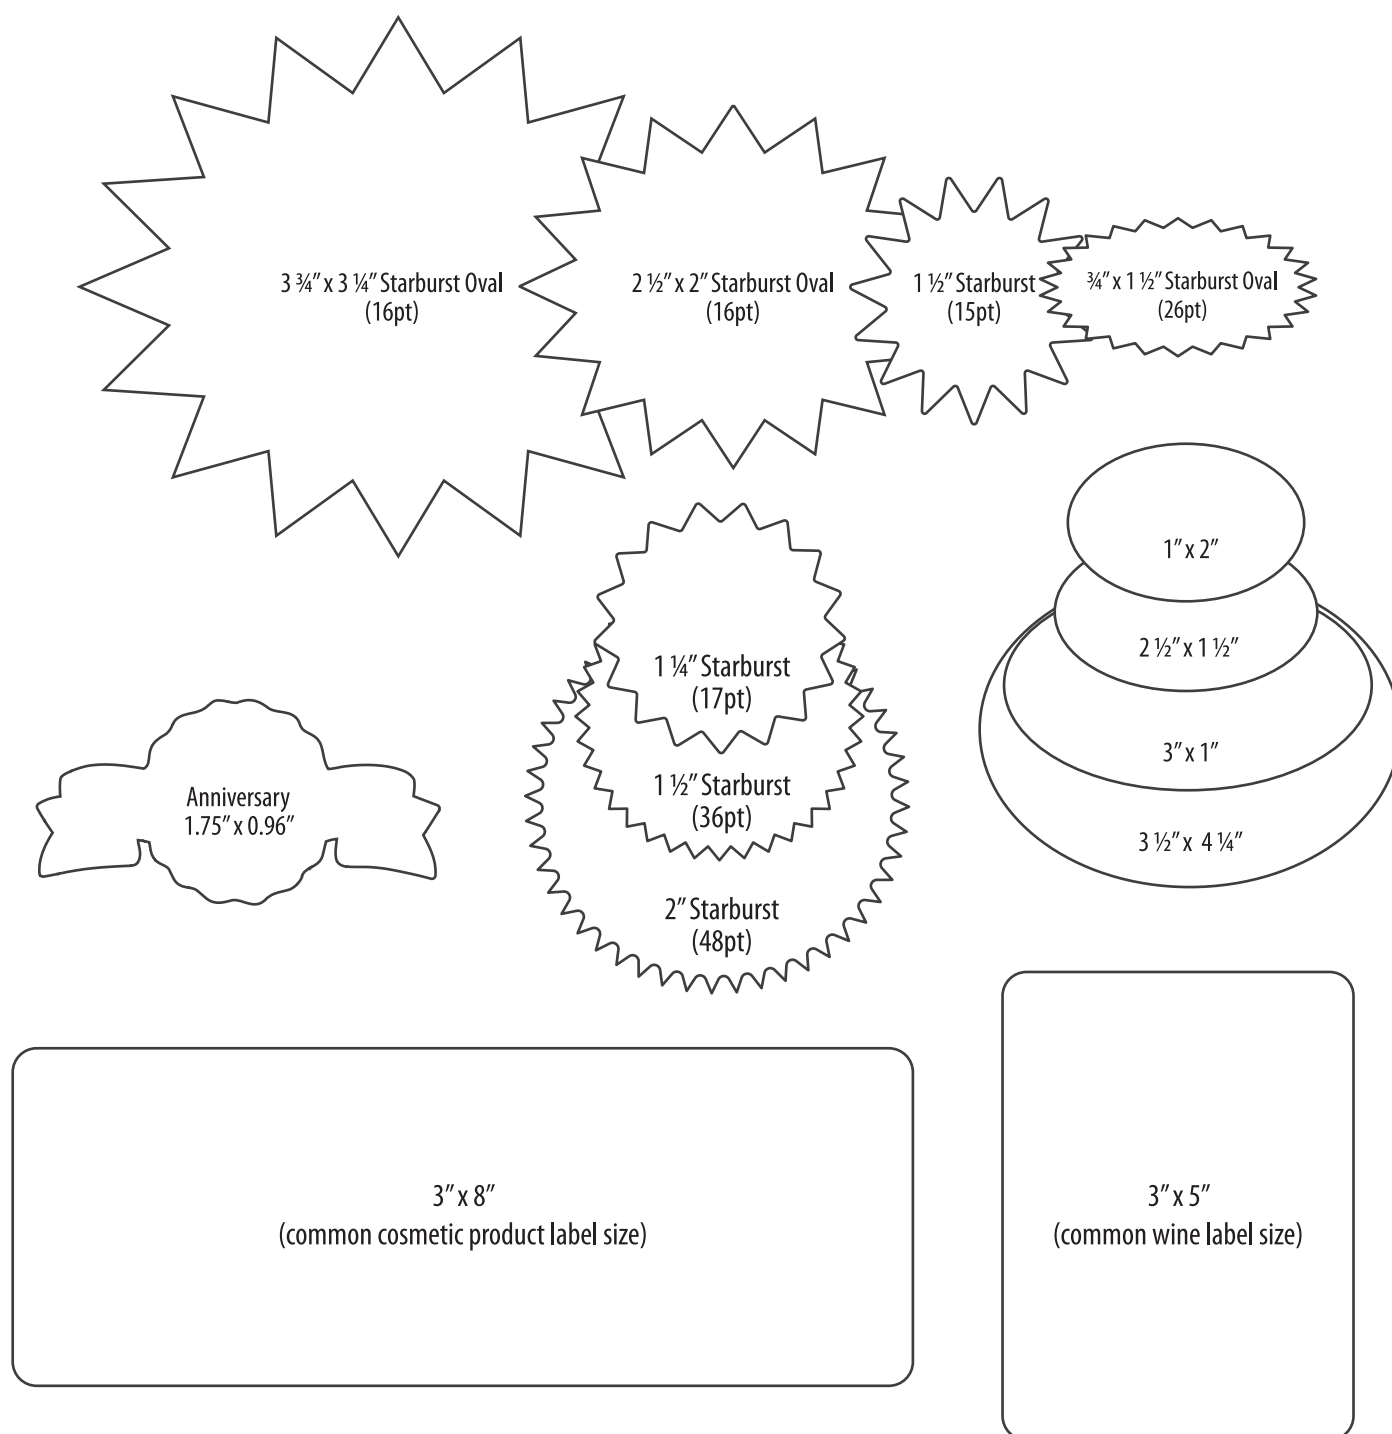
3 ¾″ x 3 ¼″ Starburst Oval
(16pt)

2 ½″ x 2″ Starburst Oval
(16pt)

1 ½″ Starburst
(15pt)

¾″ x 1 ½″ Starburst Oval
(26pt)

1″ x 2″

2 ½″ x 1 ½″

3″ x 1″

3 ½″ x 4 ¼″

1 ¼″ Starburst
(17pt)

1 ½″ Starburst
(36pt)

2″ Starburst
(48pt)

Anniversary
1.75″ x 0.96″

3″ x 8″
(common cosmetic product label size)

3″ x 5″
(common wine label size)